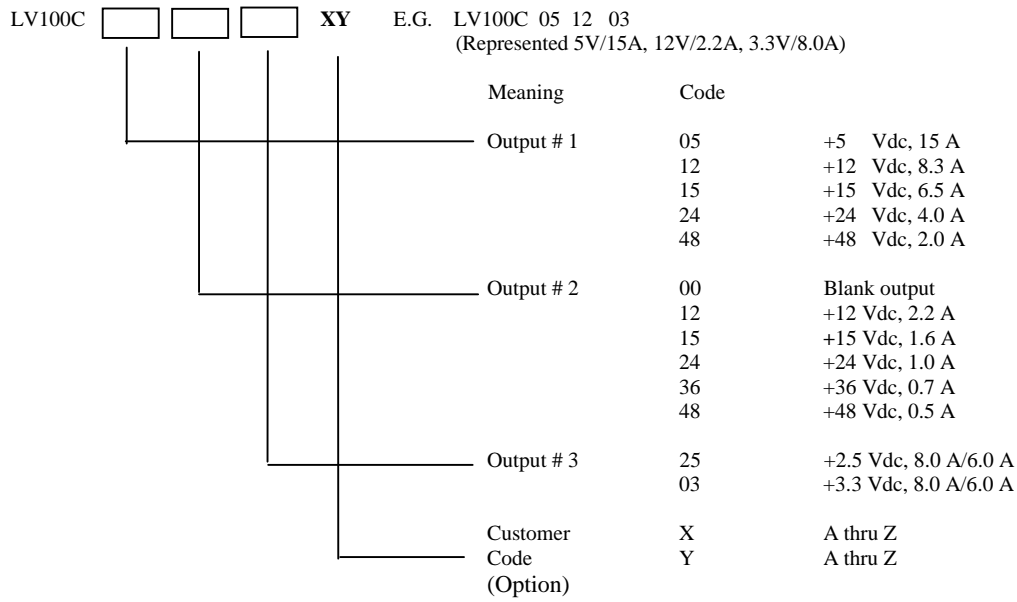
LV100C XY E.G. LV100C 05 12 03
(Represented 5V/15A, 12V/2.2A, 3.3V/8.0A)

| Meaning | Code | |
|---|---|---|
| Output # 1 | 05 | +5 Vdc, 15 A |
| | 12 | +12 Vdc, 8.3 A |
| | 15 | +15 Vdc, 6.5 A |
| | 24 | +24 Vdc, 4.0 A |
| | 48 | +48 Vdc, 2.0 A |
| Output # 2 | 00 | Blank output |
| | 12 | +12 Vdc, 2.2 A |
| | 15 | +15 Vdc, 1.6 A |
| | 24 | +24 Vdc, 1.0 A |
| | 36 | +36 Vdc, 0.7 A |
| | 48 | +48 Vdc, 0.5 A |
| Output # 3 | 25 | +2.5 Vdc, 8.0 A/6.0 A |
| | 03 | +3.3 Vdc, 8.0 A/6.0 A |
| Customer | X | A thru Z |
| Code | Y | A thru Z |
| (Option) | | |